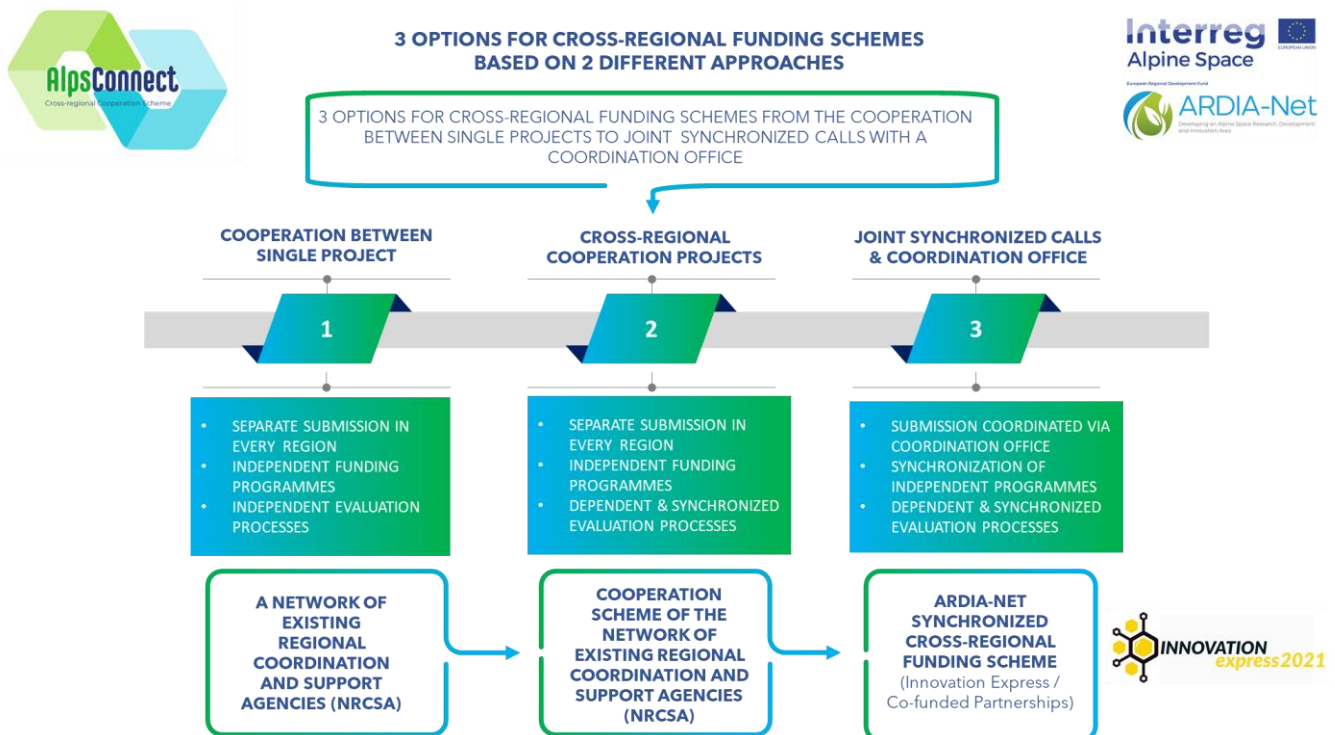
AlpsConnect
Cross-regional Cooperation Scheme

3 OPTIONS FOR CROSS-REGIONAL FUNDING SCHEMES BASED ON 2 DIFFERENT APPROACHES

Interreg
Alpine Space
EUROPEAN UNION
European Regional Development Fund

ARDIA-Net
Developing an Alpine Space Research, Development and Innovation Area

3 OPTIONS FOR CROSS-REGIONAL FUNDING SCHEMES FROM THE COOPERATION BETWEEN SINGLE PROJECTS TO JOINT SYNCHRONIZED CALLS WITH A COORDINATION OFFICE

COOPERATION BETWEEN SINGLE PROJECT

CROSS-REGIONAL COOPERATION PROJECTS

JOINT SYNCHRONIZED CALLS & COORDINATION OFFICE

1

2

3

- SEPARATE SUBMISSION IN EVERY REGION
- INDEPENDENT FUNDING PROGRAMMES
- INDEPENDENT EVALUATION PROCESSES

- SEPARATE SUBMISSION IN EVERY REGION
- INDEPENDENT FUNDING PROGRAMMES
- DEPENDENT & SYNCHRONIZED EVALUATION PROCESSES

- SUBMISSION COORDINATED VIA COORDINATION OFFICE
- SYNCHRONIZATION OF INDEPENDENT PROGRAMMES
- DEPENDENT & SYNCHRONIZED EVALUATION PROCESSES

A NETWORK OF EXISTING REGIONAL COORDINATION AND SUPPORT AGENCIES (NRCSA)

COOPERATION SCHEME OF THE NETWORK OF EXISTING REGIONAL COORDINATION AND SUPPORT AGENCIES (NRCSA)

ARDIA-NET SYNCHRONIZED CROSS-REGIONAL FUNDING SCHEME (Innovation Express / Co-funded Partnerships)

INNOVATION express2021